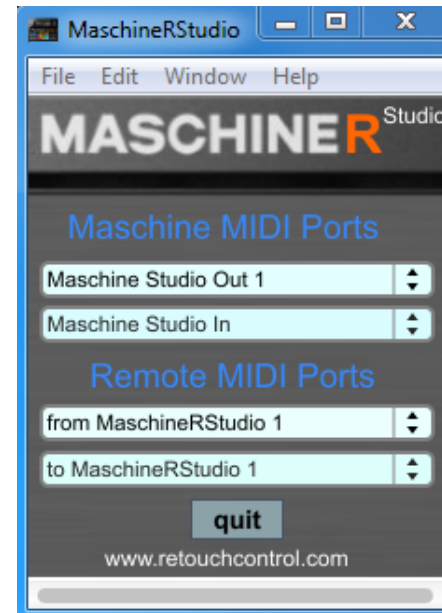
MaschineRStudio

File Edit Window Help

MASCHINER Studio

Maschine MIDI Ports

Maschine Studio Out 1

Maschine Studio In

Remote MIDI Ports

from MaschineRStudio 1

to MaschineRStudio 1

quit

www.retouchcontrol.com